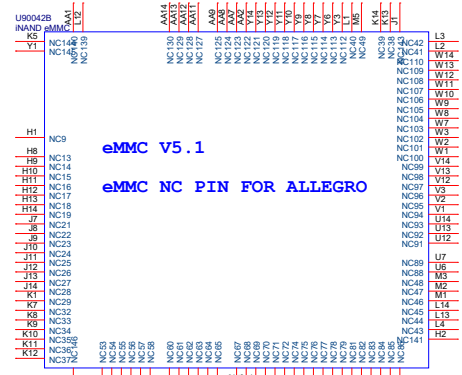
U90042B
iNAND eMMC

eMMC V5.1

eMMC NC PIN FOR ALLEGRO

K5
Y1
NC140
NC141
AA1
L12
NC139
AA14
AA13
AA12
AA11
AA9
AA8
AA7
AA2
Y14
Y13
Y12
Y11
Y10
Y9
Y8
Y7
Y6
Y5
L13
M5
K14
K13
J1
NC130
NC129
NC128
NC127
NC125
NC124
NC123
NC122
NC121
NC120
NC119
NC118
NC117
NC116
NC115
NC114
NC113
NC112
NC111
NC40
NC49
NC39
NC38
NC143
NC42
L3
L2
W14
W13
W12
W11
W10
W9
W8
W7
W3
W2
W1
V14
V13
V12
V3
V2
V1
U14
U13
U12
NC110
NC109
NC108
NC107
NC106
NC105
NC104
NC103
NC102
NC101
NC100
NC99
NC98
NC97
NC96
NC95
NC94
NC93
NC92
NC91
H1
H8
H9
H10
H11
H12
H13
H14
J7
J8
J9
J10
J11
J12
J13
J14
K1
K7
K8
K9
K10
K11
K12
NC9
NC13
NC14
NC15
NC16
NC17
NC18
NC19
NC21
NC22
NC23
NC24
NC25
NC26
NC27
NC28
NC29
NC32
NC33
NC34
NC35
NC36
NC37
NC146
U7
U6
M3
M2
M1
L14
L13
L4
H2
NC89
NC88
NC48
NC47
NC46
NC45
NC44
NC43
NC41
NC141
NC53
NC54
NC55
NC56
NC57
NC58
NC60
NC61
NC62
NC63
NC64
NC65
NC67
NC68
NC69
NC70
NC71
NC72
NC73
NC75
NC76
NC77
NC78
NC79
NC81
NC82
NC83
NC84
NC85
NC86